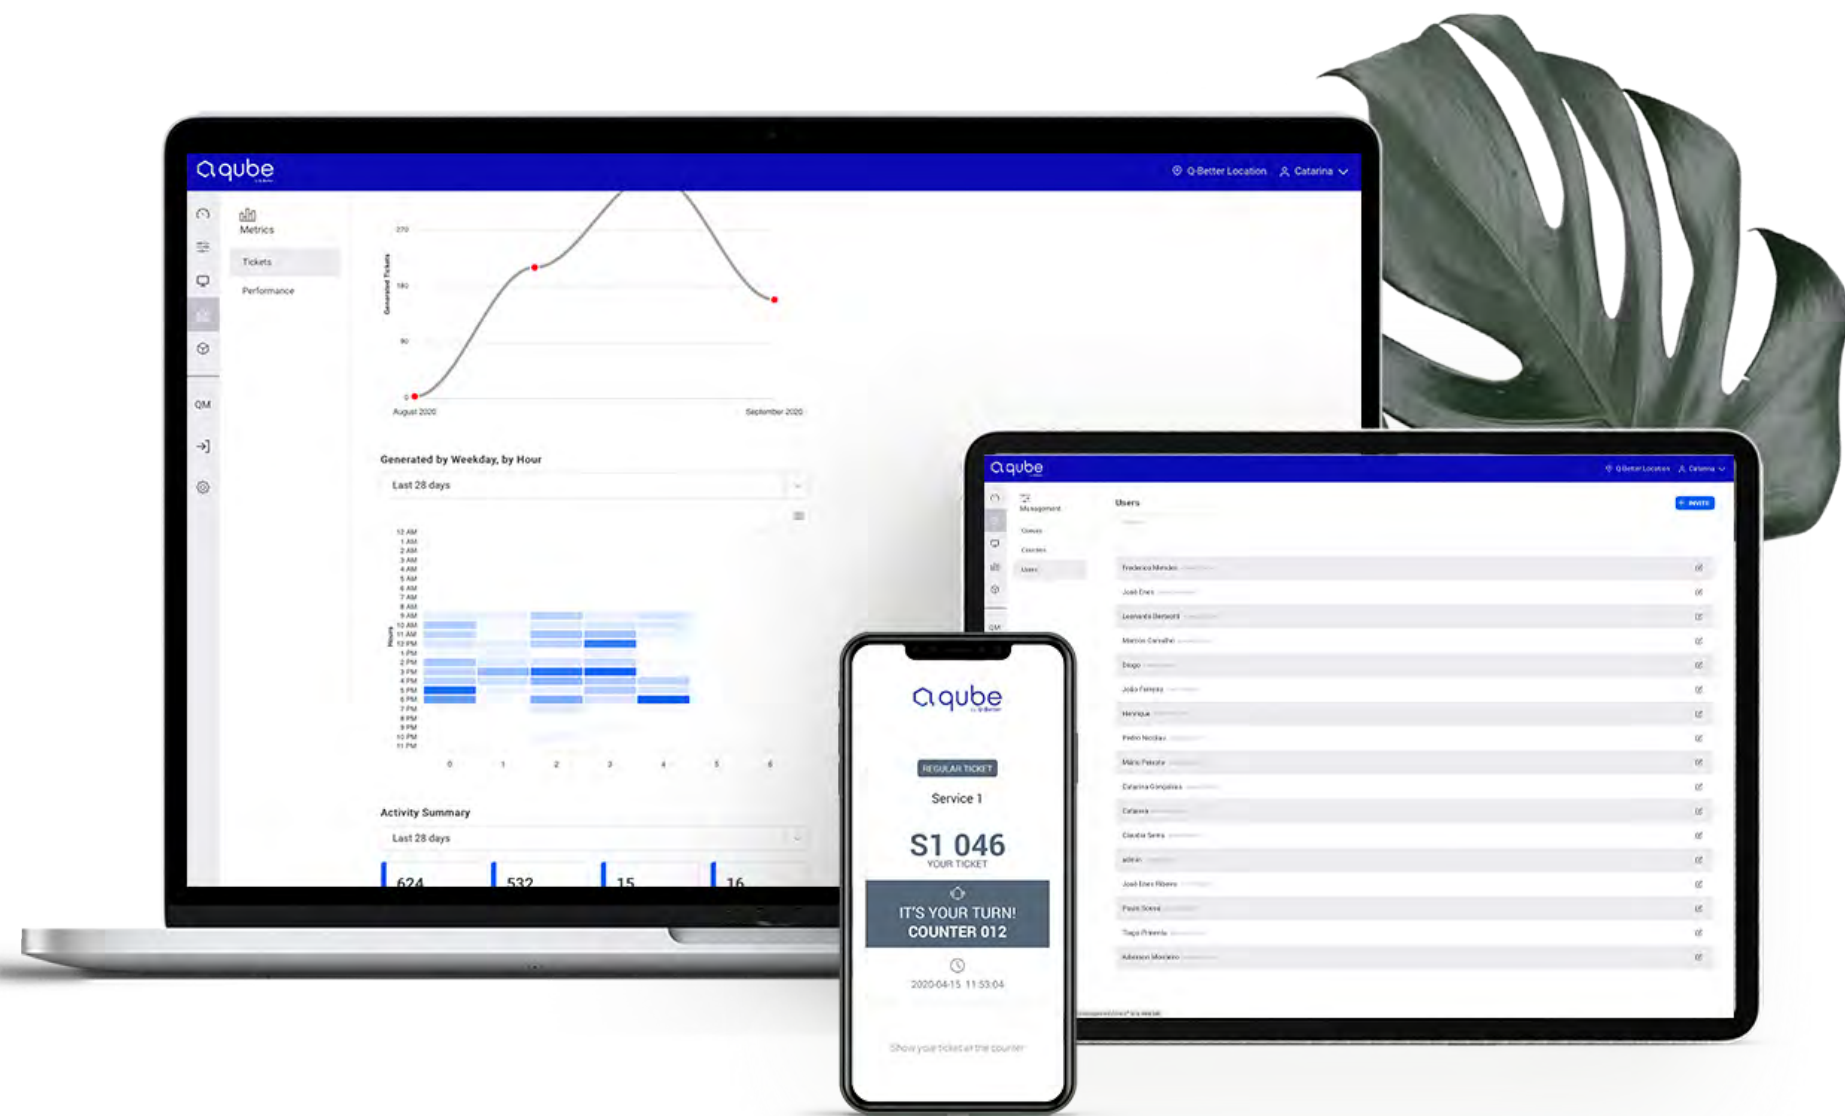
qube

Q-Better Location Catarina

Metrics

Tickets

Performance

QM

270

180

90

0

Generated Tickets

August 2020

September 2020

Generated by Weekday, by Hour

Last 28 days

12 AM
1 AM
2 AM
3 AM
4 AM
5 AM
6 AM
7 AM
8 AM
9 AM
10 AM
11 AM
12 PM
1 PM
2 PM
3 PM
4 PM
5 PM
6 PM
7 PM
8 PM
9 PM
10 PM
11 PM

Hours

0 1 2 3 4 5 6

Activity Summary

Last 28 days

624 532 15 16

qube

Q-Better Location Catarina

Management

Users

INVITE

Frederico Mendes
José Eres
Leonardo Bertoldi
Marcos Carvalho
Diogo
João Ferreira
Henrique
Pedro Nicolau
Mário Peixoto
Catarina Gonçalves
Catarina
Cláudia Serra
admin
José Eres Ribeiro
Paulo Sousa
Tiago Pimenta
Adelson Moreira

qube

REGULAR TICKET

Service 1

S1 046

YOUR TICKET

IT'S YOUR TURN!
COUNTER 012

2020-04-15 11:53:04

Show your ticket at the counter